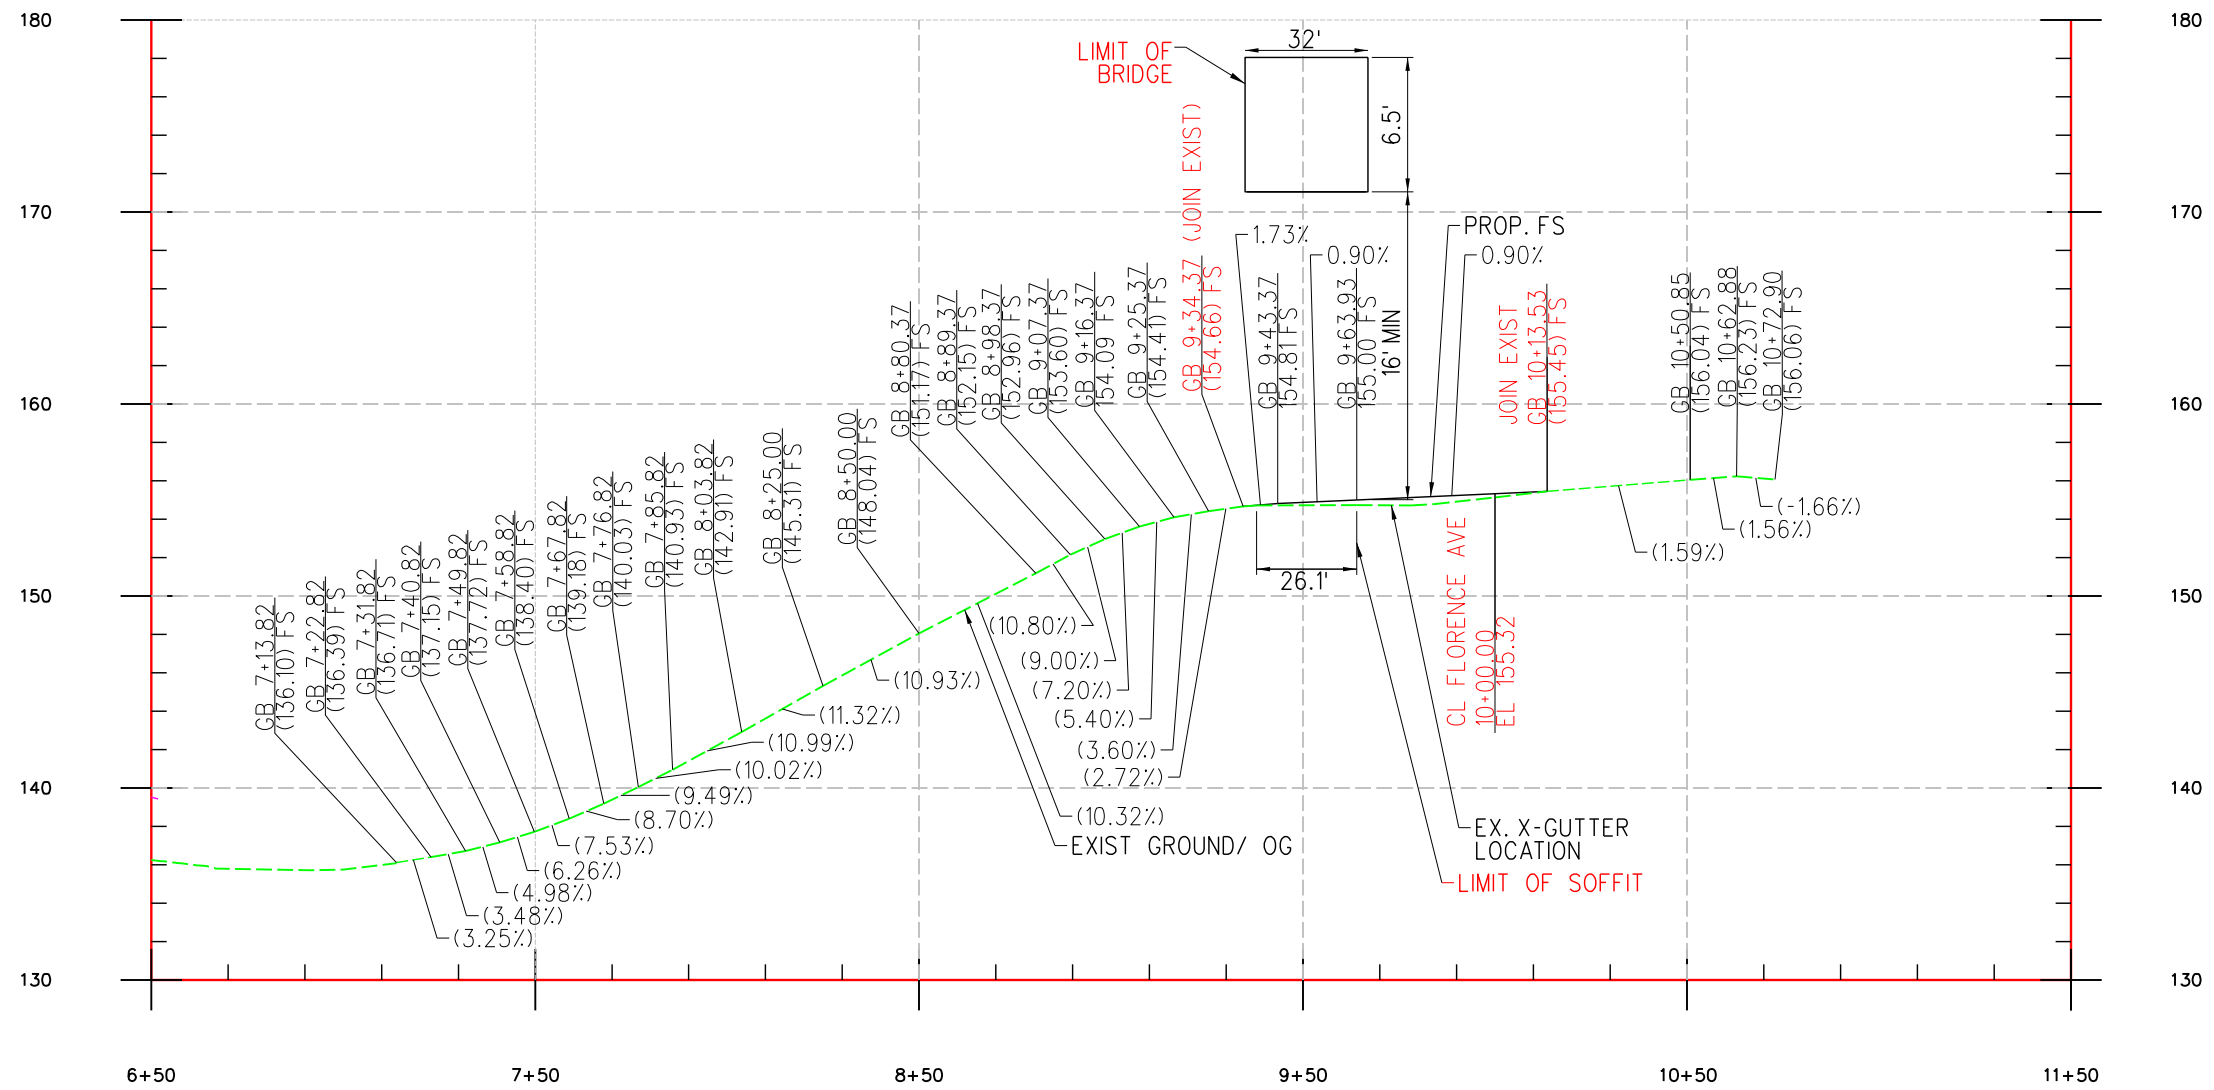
180
170
160
150
140
130

180
170
160
150
140
130

LIMIT OF BRIDGE
32'
6.5'
16' MIN
PROP. FS
1.73%
0.90%
0.90%

GB 7+13.82 (136.10) FS
GB 7+22.82 (136.39) FS
GB 7+31.82 (136.71) FS
GB 7+40.82 (137.15) FS
GB 7+49.82 (137.72) FS
GB 7+58.82 (138.40) FS
GB 7+67.82 (139.18) FS
GB 7+76.82 (140.03) FS
GB 7+85.82 (140.93) FS
GB 8+03.82 (142.91) FS
GB 8+25.00 (145.31) FS
GB 8+50.00 (148.04) FS
GB 8+80.37 (151.17) FS
GB 8+89.37 (152.15) FS
GB 8+98.37 (152.96) FS
GB 9+07.37 (153.60) FS
GB 9+16.37 154.09 FS
GB 9+25.37 (154.41) FS
GB 9+34.37 (JOIN EXIST) (154.66) FS
GB 9+43.37 154.81 FS
GB 9+63.93 155.00 FS
JOIN EXIST GB 10+13.53 (155.45) FS
GB 10+50.85 (156.04) FS
GB 10+62.88 (156.23) FS
GB 10+72.90 (156.06) FS

(-1.66%)
(1.56%)
(1.59%)
26.1'
CL FLORENCE AVE 10+00.00 EL 155.32
(10.80%)
(9.00%)
(7.20%)
(5.40%)
(3.60%)
(2.72%)
(10.93%)
(11.32%)
(10.99%)
(10.02%)
(9.49%)
(8.70%)
(7.53%)
(6.26%)
(4.98%)
(3.48%)
(3.25%)
(10.32%)
EXIST GROUND/ OG
EX. X-GUTTER LOCATION
LIMIT OF SOFFIT

6+50
7+50
8+50
9+50
10+50
11+50